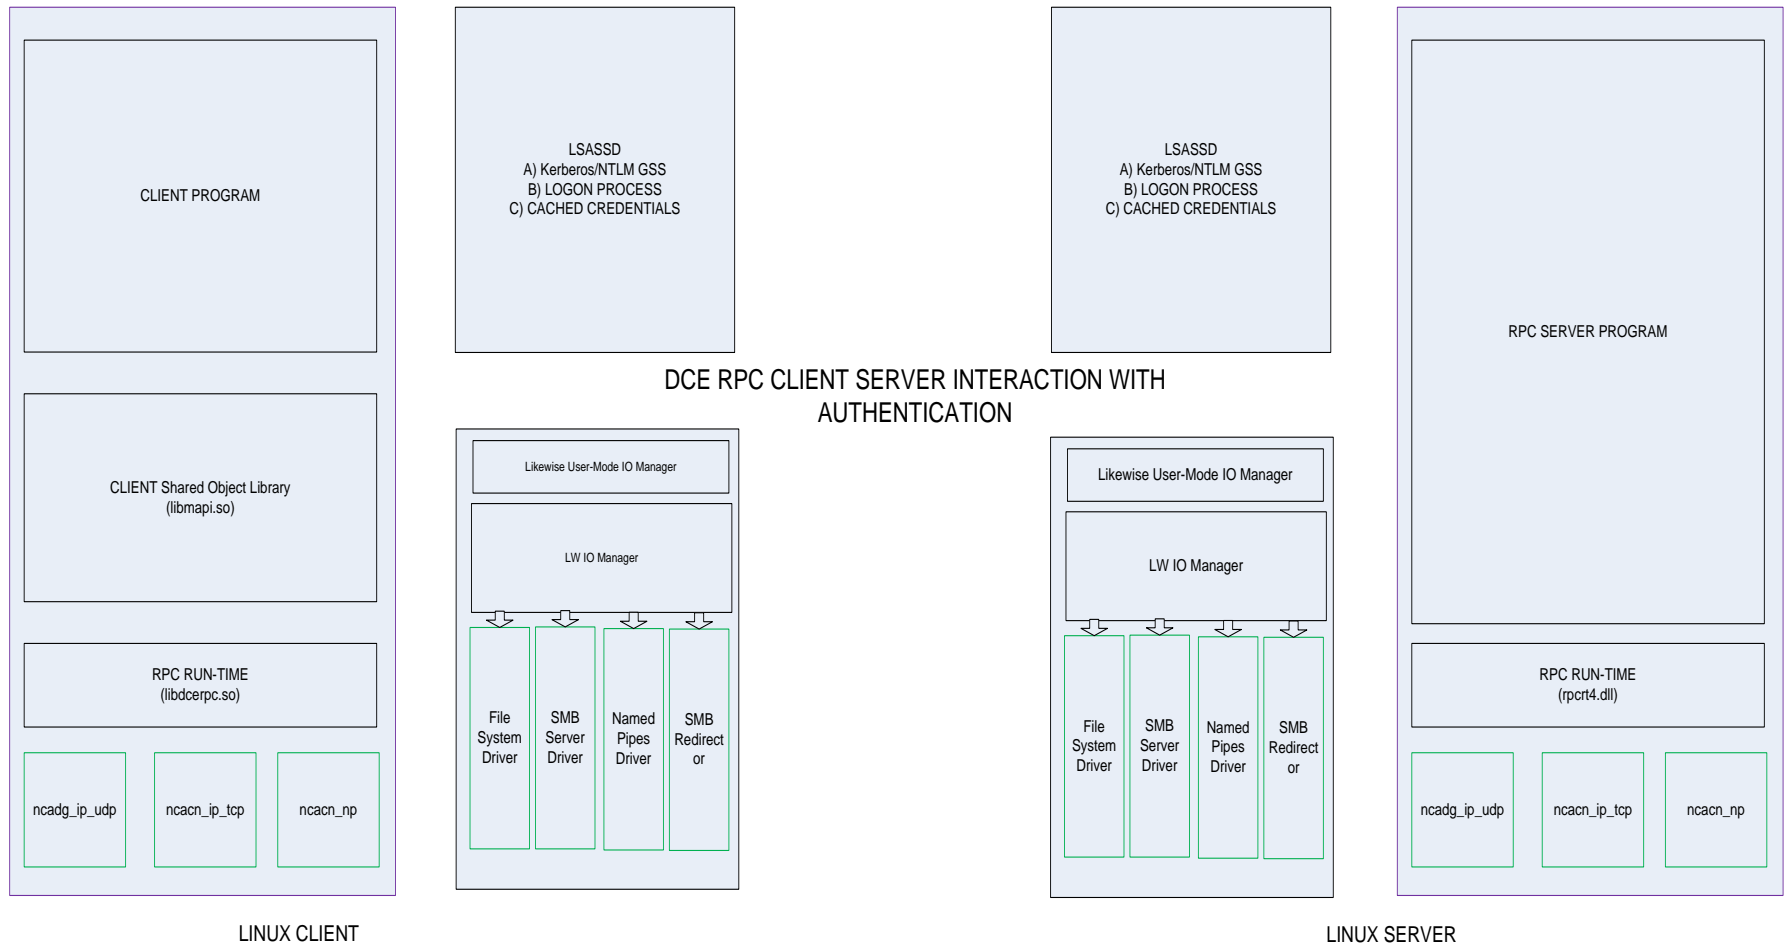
CLIENT PROGRAM

CLIENT Shared Object Library
(libmapi.so)

RPC RUN-TIME
(libdcerpc.so)

ncadg_ip_udp

ncacn_ip_tcp

ncacn_np

LSASSD
A) Kerberos/NTLM GSS
B) LOGON PROCESS
C) CACHED CREDENTIALS

Likewise User-Mode IO Manager

LW IO Manager

File System Driver

SMB Server Driver

Named Pipes Driver

SMB Redirector

DCE RPC CLIENT SERVER INTERACTION WITH AUTHENTICATION

LSASSD
A) Kerberos/NTLM GSS
B) LOGON PROCESS
C) CACHED CREDENTIALS

Likewise User-Mode IO Manager

LW IO Manager

File System Driver

SMB Server Driver

Named Pipes Driver

SMB Redirector

RPC SERVER PROGRAM

RPC RUN-TIME
(rpcrt4.dll)

ncadg_ip_udp

ncacn_ip_tcp

ncacn_np

LINUX CLIENT

LINUX SERVER